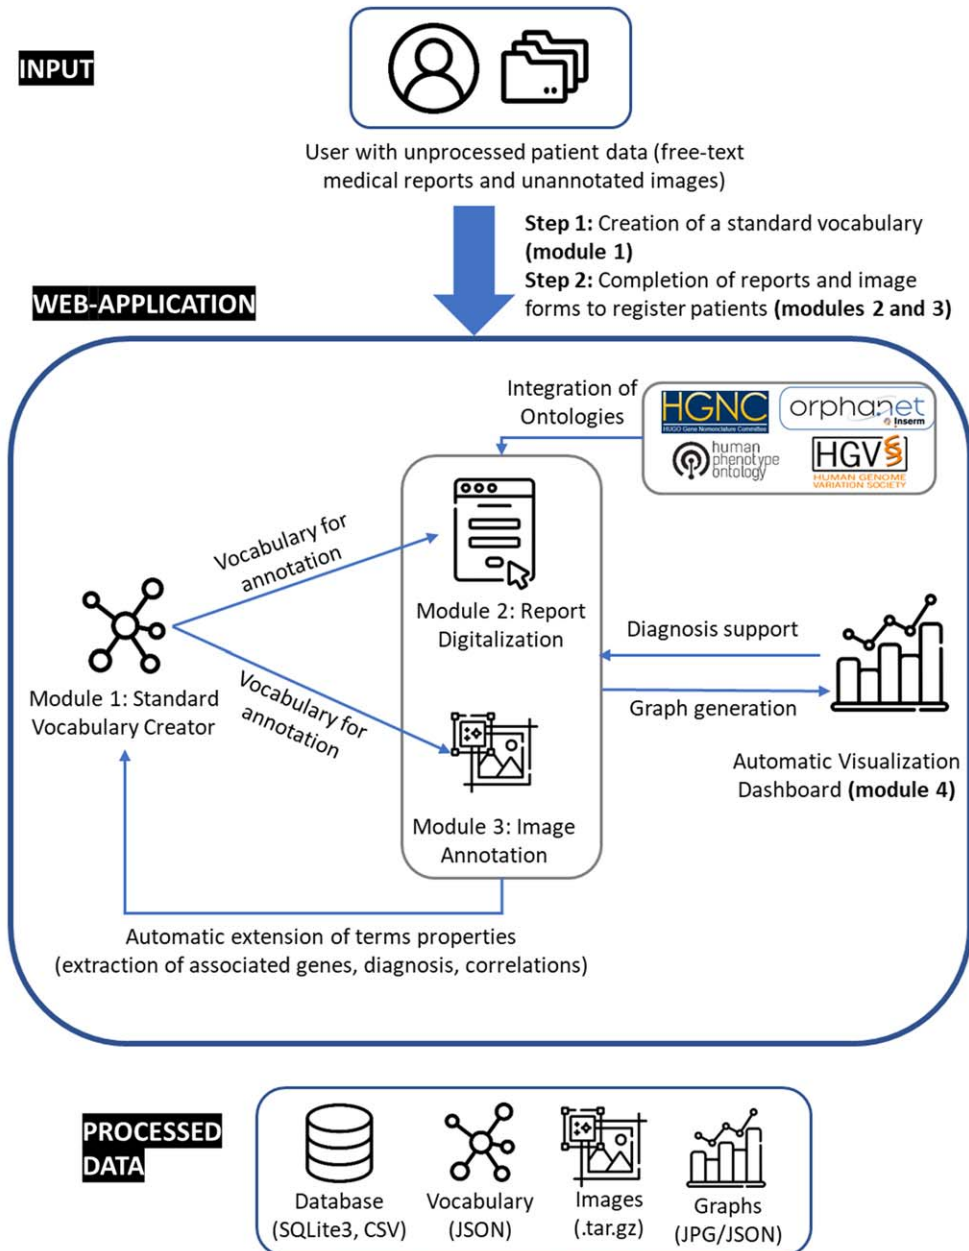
INPUT

User with unprocessed patient data (free-text medical reports and unannotated images)

**Step 1:** Creation of a standard vocabulary **(module 1)**
**Step 2:** Completion of reports and image forms to register patients **(modules 2 and 3)**

WEB-APPLICATION

Integration of Ontologies

HGNC
HUGO Gene Nomenclature Committee
orphanet
Inserm
human phenotype ontology
HGVS
HUMAN GENOME VARIATION SOCIETY

Vocabulary for annotation

Module 2: Report Digitalization

Diagnosis support

Module 1: Standard Vocabulary Creator

Vocabulary for annotation

Graph generation

Automatic Visualization Dashboard **(module 4)**

Module 3: Image Annotation

Automatic extension of terms properties (extraction of associated genes, diagnosis, correlations)

PROCESSED DATA

Database (SQLite3, CSV)

Vocabulary (JSON)

Images (.tar.gz)

Graphs (JPG/JSON)